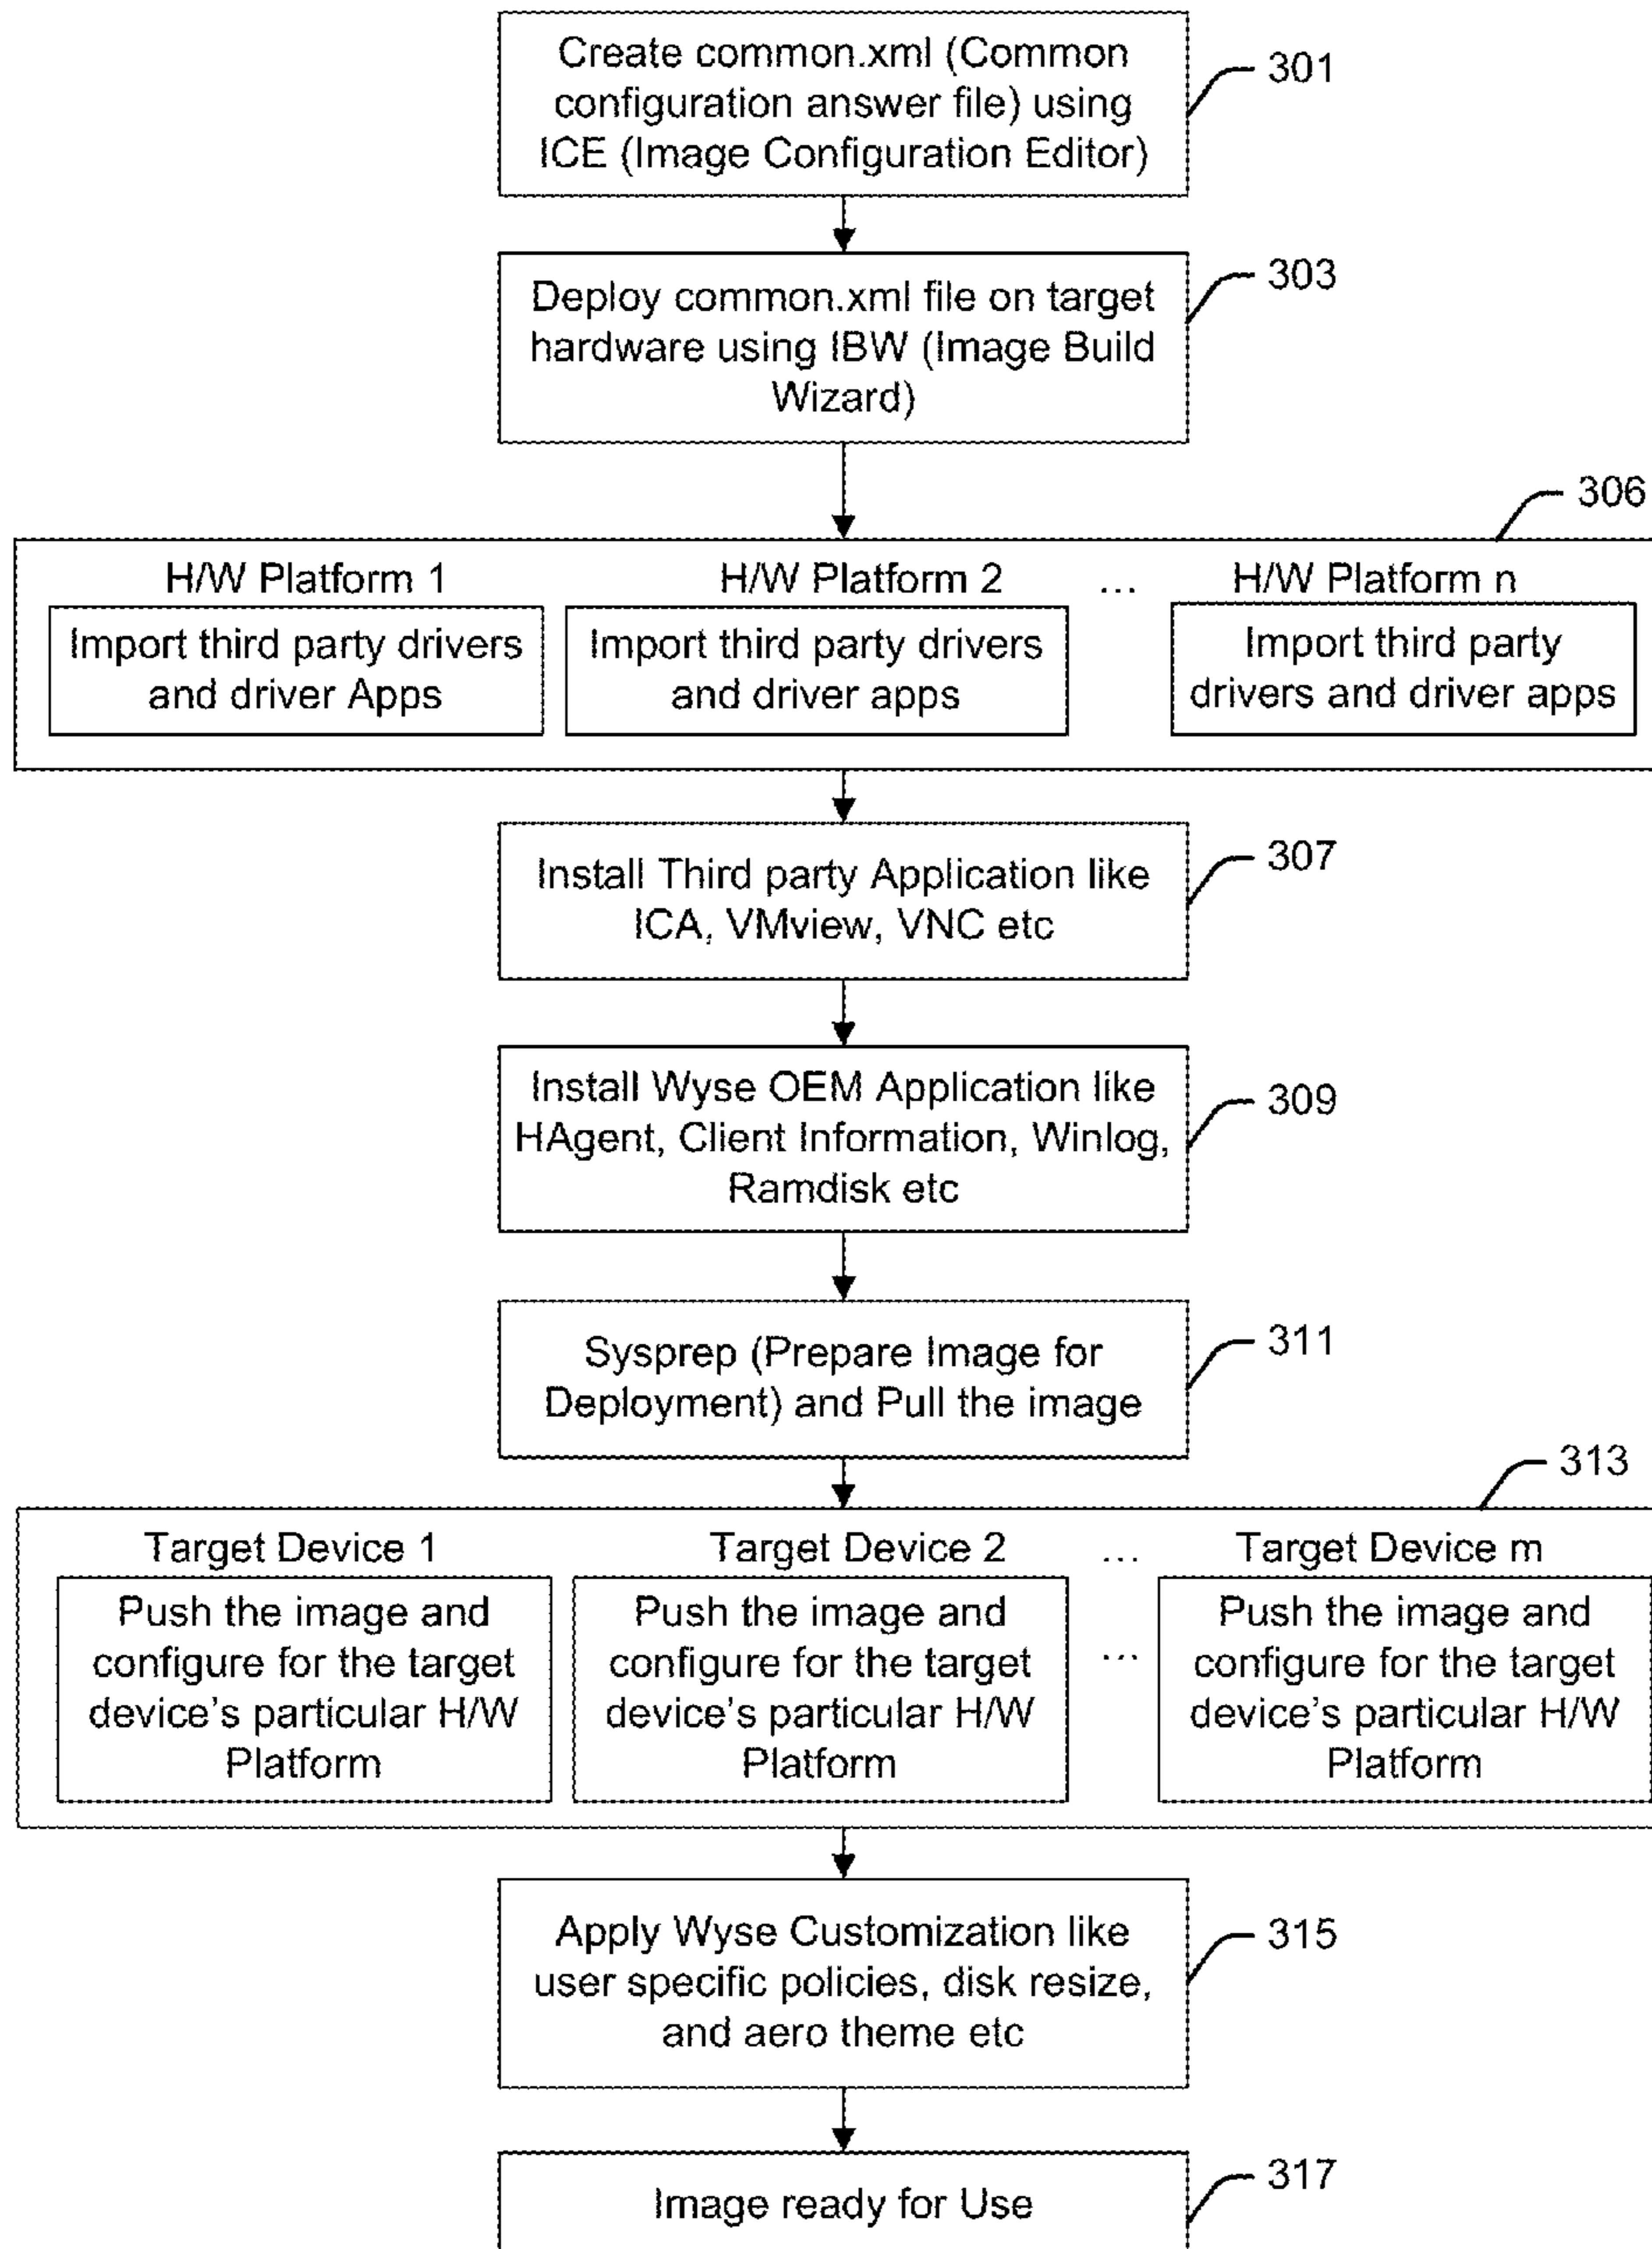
Create common.xml (Common configuration answer file) using ICE (Image Configuration Editor)

301

Deploy common.xml file on target hardware using IBW (Image Build Wizard)

303

306

H/W Platform 1

Import third party drivers and driver Apps

H/W Platform 2

Import third party drivers and driver apps

...

H/W Platform n

Import third party drivers and driver apps

Install Third party Application like ICA, VMview, VNC etc

307

Install Wyse OEM Application like HAgent, Client Information, Winlog, Ramdisk etc

309

Sysprep (Prepare Image for Deployment) and Pull the image

311

313

Target Device 1

Push the image and configure for the target device's particular H/W Platform

Target Device 2

Push the image and configure for the target device's particular H/W Platform

...

Target Device m

...

Push the image and configure for the target device's particular H/W Platform

Apply Wyse Customization like user specific policies, disk resize, and aero theme etc

315

Image ready for Use

317